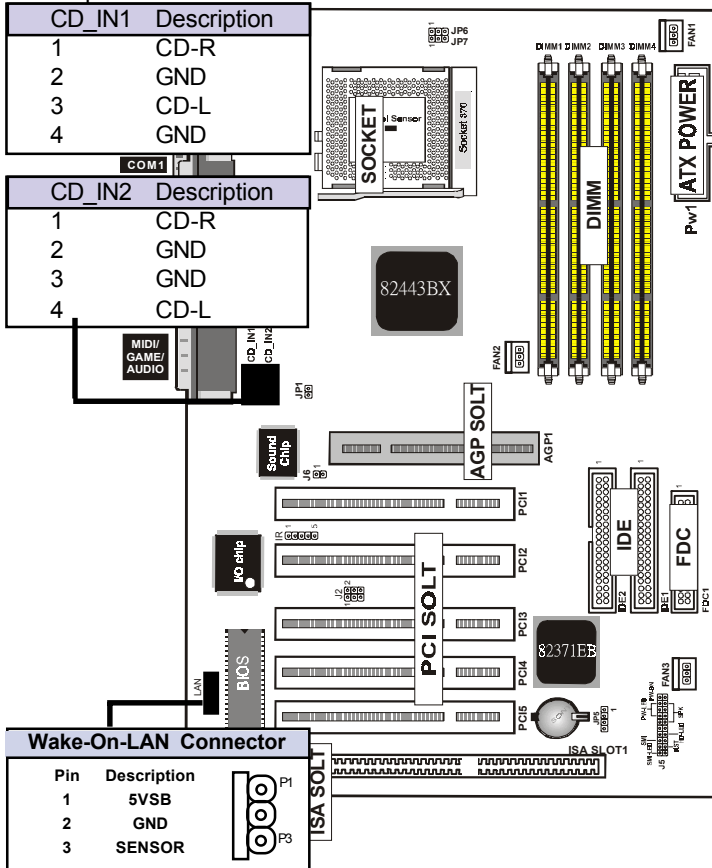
| CD_IN1 | Description |
|---|---|
| 1 | CD-R |
| 2 | GND |
| 3 | CD-L |
| 4 | GND |

COM1

| CD_IN2 | Description |
|---|---|
| 1 | CD-R |
| 2 | GND |
| 3 | GND |
| 4 | CD-L |

JP6
JP7
FAN1
DIMM1 DIMM2 DIMM3 DIMM4
SOCKET
Socket 370
ATX POWER
DIMM
Pw1
82443BX
MIDI/ GAME/ AUDIO
CD_IN1 CD_IN2
JP1
FAN2
AGP SOLT
AGP1
Sound Chip
J6
PCI1
IR
I/O chip
PCI2
IDE
FDC
J2
PCI SOLT
PCI3
IDE2 IDE1
FDC1
82371EB
BIOS
LAN
PCI4
FAN3
PCI5
JP5
ISA SLOT1
ISA SOLT

Wake-On-LAN Connector

| Pin | Description |
|---|---|
| 1 | 5VSB |
| 2 | GND |
| 3 | SENSOR |

P1
P3